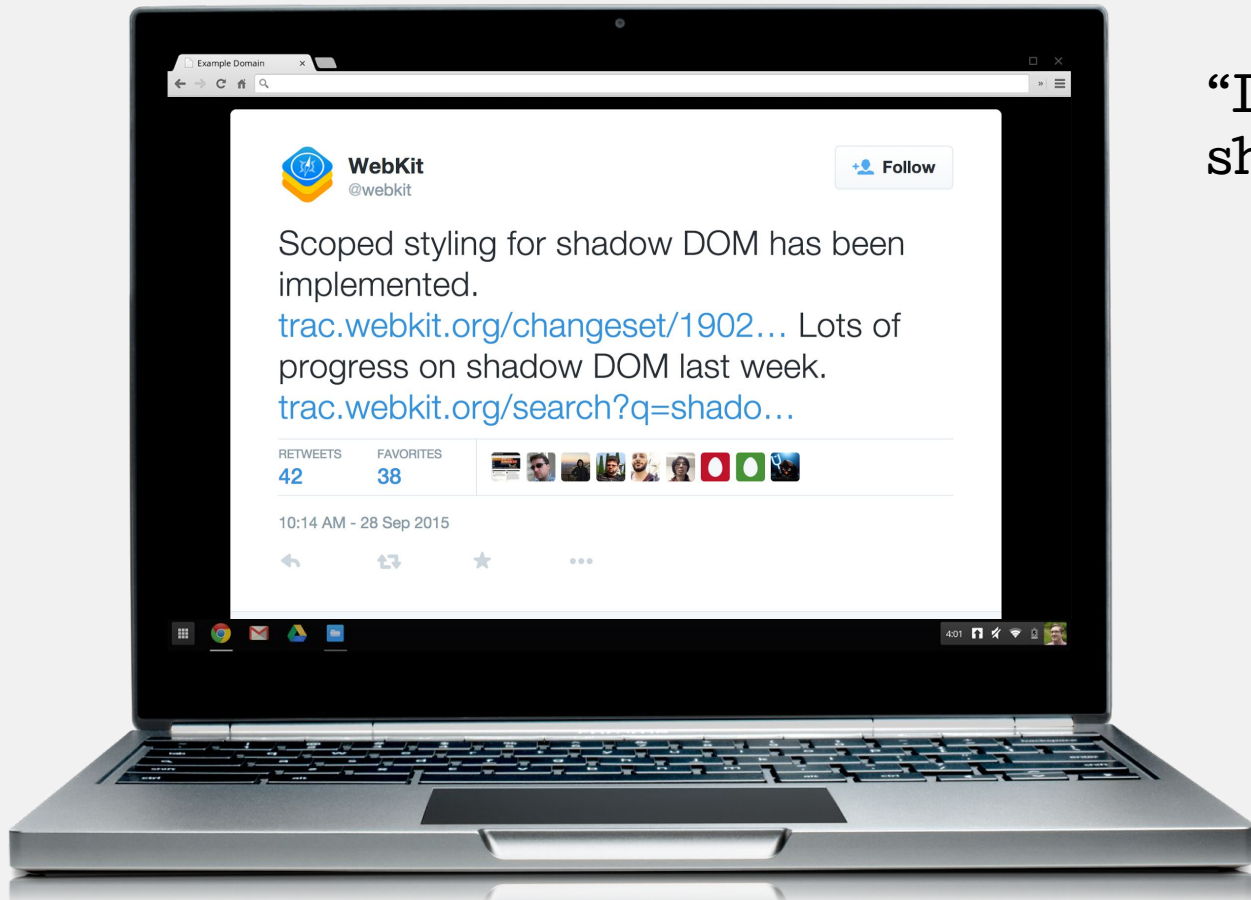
Example Domain

WebKit
@webkit

Follow

Scoped styling for shadow DOM has been implemented. trac.webkit.org/changeset/1902… Lots of progress on shadow DOM last week. trac.webkit.org/search?q=shado…

RETWEETS
42

FAVORITES
38

10:14 AM - 28 Sep 2015

4:01

"I
sh